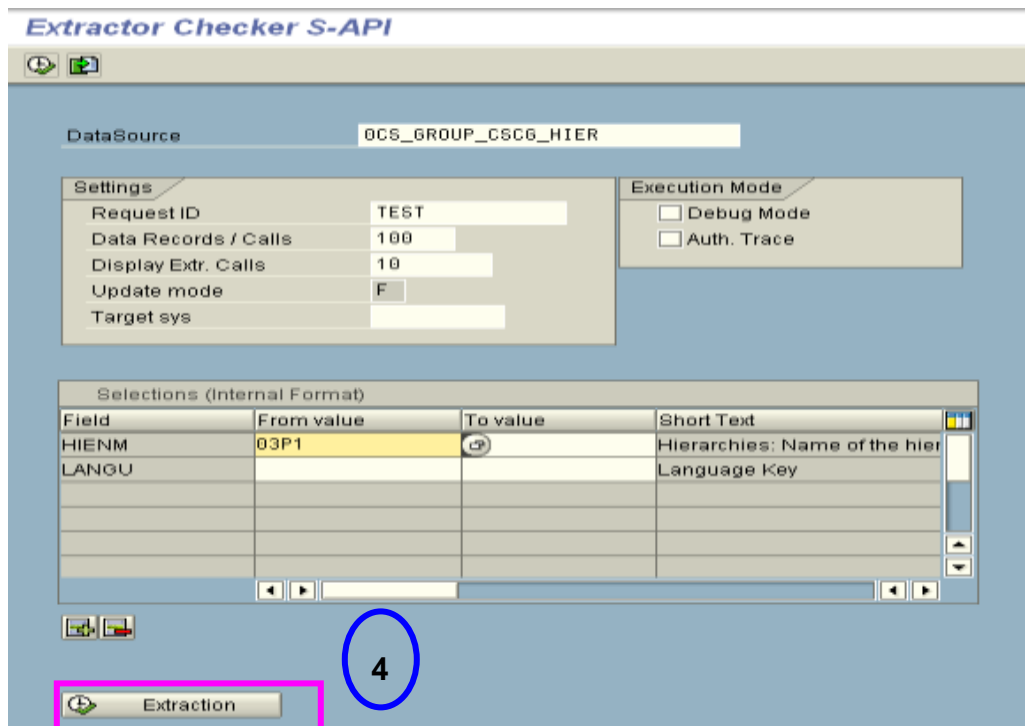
Extractor Checker S-API

DataSource 0CS_GROUP_CSCG_HIER

Settings

Request ID TEST

Data Records / Calls 100

Display Extr. Calls 10

Update mode F

Target sys

Execution Mode

Debug Mode

Auth. Trace

Selections (Internal Format)

| Field | From value | To value | Short Text |
|---|---|---|---|
| HIENM | 03P1 | | Hierarchies: Name of the hier |
| LANGU | | | Language Key |
| | | | |
| | | | |
| | | | |
| | | | |

4

Extraction